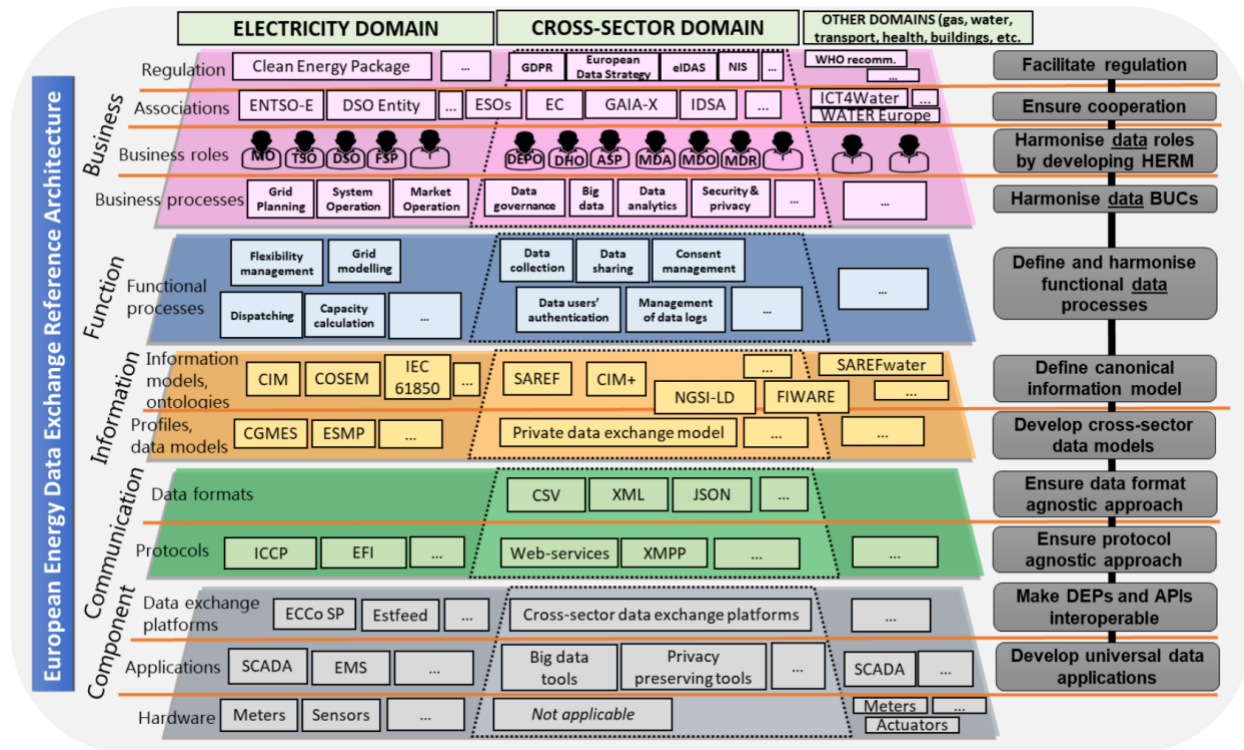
ELECTRICITY DOMAIN
CROSS-SECTOR DOMAIN
OTHER DOMAINS (gas, water, transport, health, buildings, etc.

European Energy Data Exchange Reference Architecture

Business
Regulation
Clean Energy Package
...
GDPR
European Data Strategy
eIDAS
NIS
...
WHO recomm.
...
Facilitate regulation

Associations
ENTSO-E
DSO Entity
...
ESOs
EC
GAIA-X
IDSA
...
ICT4Water
...
WATER Europe
Ensure cooperation

Business roles
MO
TSO
DSO
FSP
DEPO
DHO
ASP
MDA
MDO
MDR
Harmonise data roles by developing HERM

Business processes
Grid Planning
System Operation
Market Operation
Data governance
Big data
Data analytics
Security & privacy
...
...
Harmonise data BUCs

Function
Functional processes
Flexibility management
Grid modelling
Dispatching
Capacity calculation
...
Data collection
Data sharing
Consent management
Data users' authentication
Management of data logs
...
...
Define and harmonise functional data processes

Information
Information models, ontologies
CIM
COSEM
IEC 61850
...
SAREF
CIM+
...
NGSI-LD
FIWARE
SAREFwater
...
Define canonical information model

Profiles, data models
CGMES
ESMP
...
Private data exchange model
...
...
Develop cross-sector data models

Communication
Data formats
CSV
XML
JSON
...
Ensure data format agnostic approach

Protocols
ICCP
EFI
...
Web-services
XMPP
...
...
Ensure protocol agnostic approach

Component
Data exchange platforms
ECCo SP
Estfeed
...
Cross-sector data exchange platforms
...
Make DEPs and APIs interoperable

Applications
SCADA
EMS
...
Big data tools
Privacy preserving tools
...
SCADA
...
Develop universal data applications

Hardware
Meters
Sensors
...
Not applicable
Meters
...
Actuators